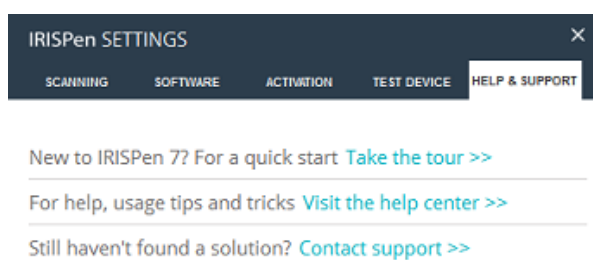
IRISPen SETTINGS ×

SCANNING SOFTWARE ACTIVATION TEST DEVICE HELP & SUPPORT

New to IRISPen 7? For a quick start Take the tour >>

For help, usage tips and tricks Visit the help center >>

Still haven't found a solution? Contact support >>